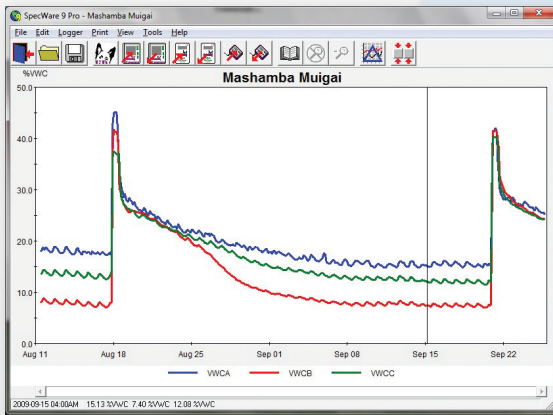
SpecWare 9 Pro - Mashamba Muigai

File Edit Logger Print View Tools Help

Mashamba Muigai

%VWC

50.0
40.0
30.0
20.0
10.0
0.0

Aug 11 Aug 18 Aug 25 Sep 01 Sep 08 Sep 15 Sep 22

VWCA VWCB VWCC

2009-09-15 04:00AM 15.13 %VWC 7.40 %VWC 12.08 %VWC